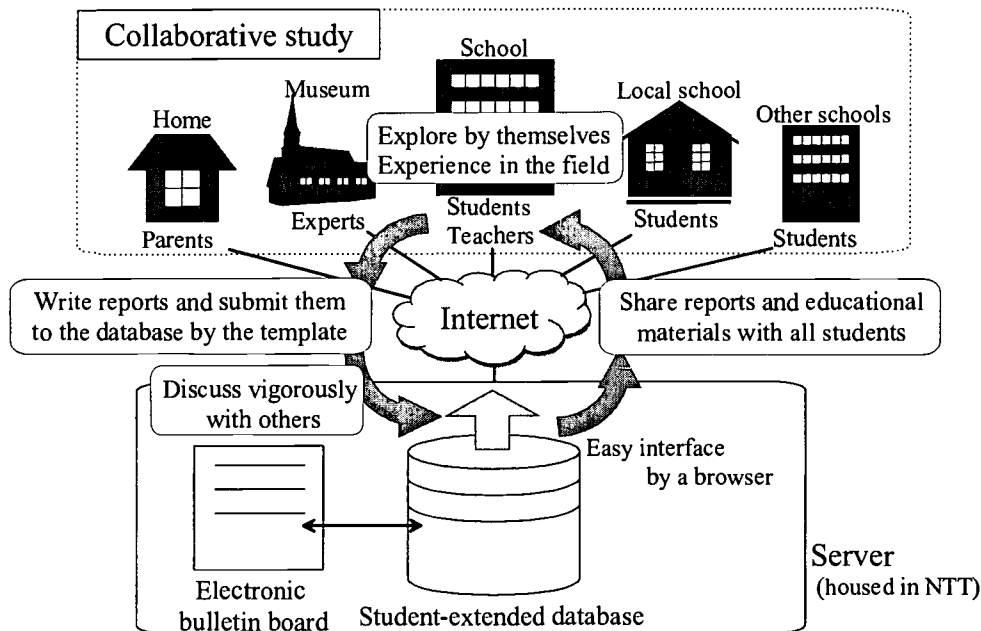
Collaborative study

School

Museum

Local school

Home

Other schools

Explore by themselves
Experience in the field

Experts

Students
Teachers

Students

Parents

Students

Write reports and submit them to the database by the template

Internet

Share reports and educational materials with all students

Discuss vigorously with others

Easy interface by a browser

Electronic bulletin board

Student-extended database

Server
(housed in NTT)